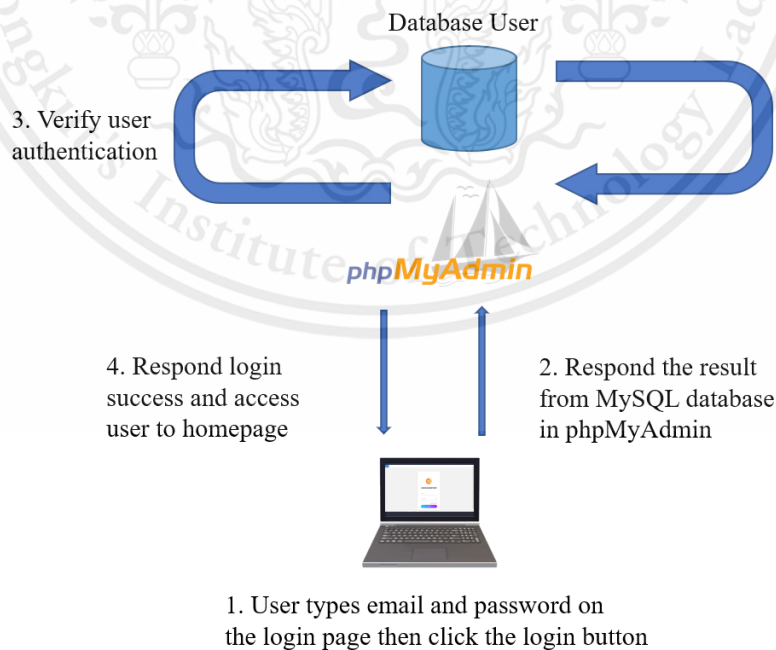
Database User

3. Verify user authentication

phpMyAdmin

4. Respond login success and access user to homepage

2. Respond the result from MySQL database in phpMyAdmin

1. User types email and password on the login page then click the login button

Institute of Technology